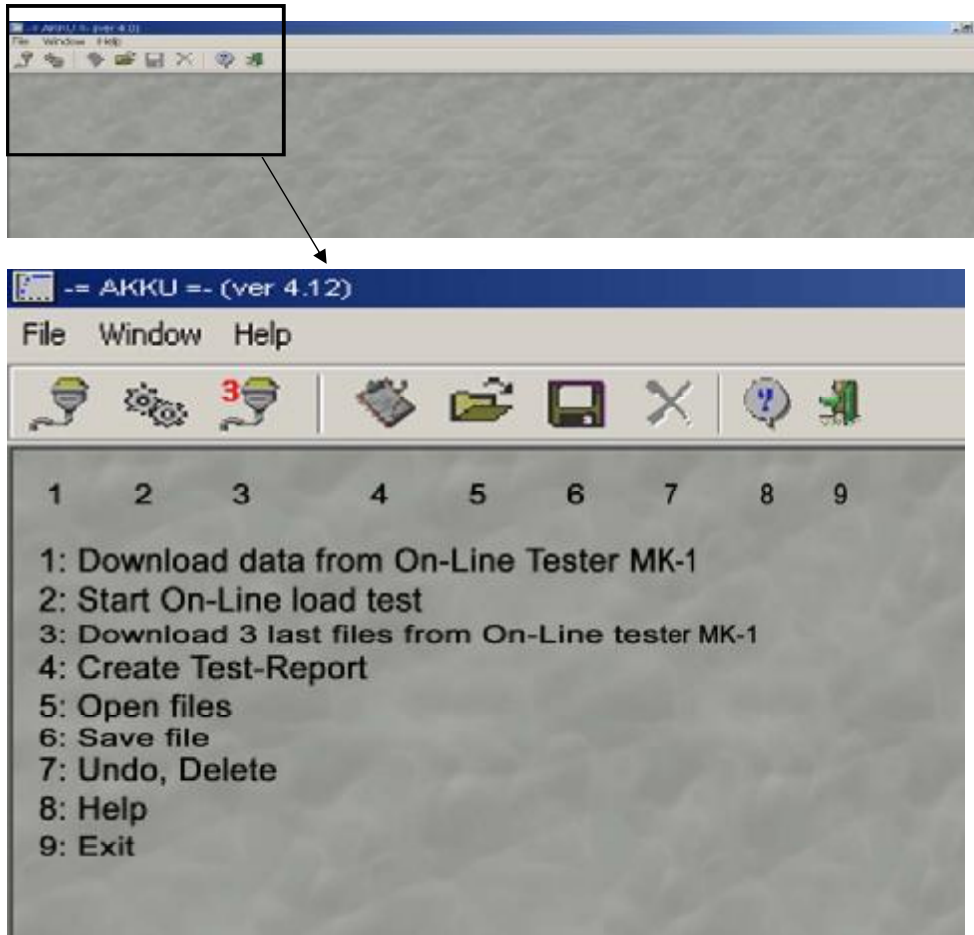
-= AKKU =- (ver 4.12)
File Window Help

-= AKKU =- (ver 4.12)
File Window Help

3

1 2 3 4 5 6 7 8 9

1: Download data from On-Line Tester MK-1
2: Start On-Line load test
3: Download 3 last files from On-Line tester MK-1
4: Create Test-Report
5: Open files
6: Save file
7: Undo, Delete
8: Help
9: Exit